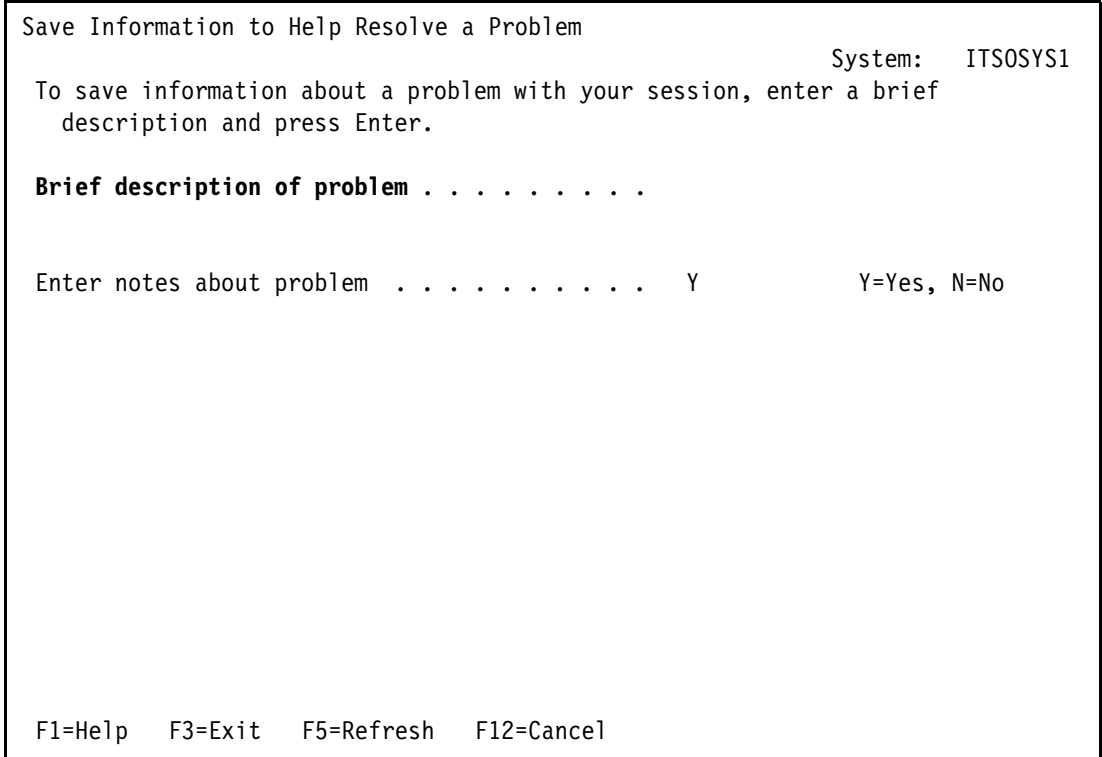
Save Information to Help Resolve a Problem

System: ITSOSYS1

To save information about a problem with your session, enter a brief description and press Enter.

**Brief description of problem . . . . . . . . .**

Enter notes about problem . . . . . . . . . . Y Y=Yes, N=No

F1=Help F3=Exit F5=Refresh F12=Cancel